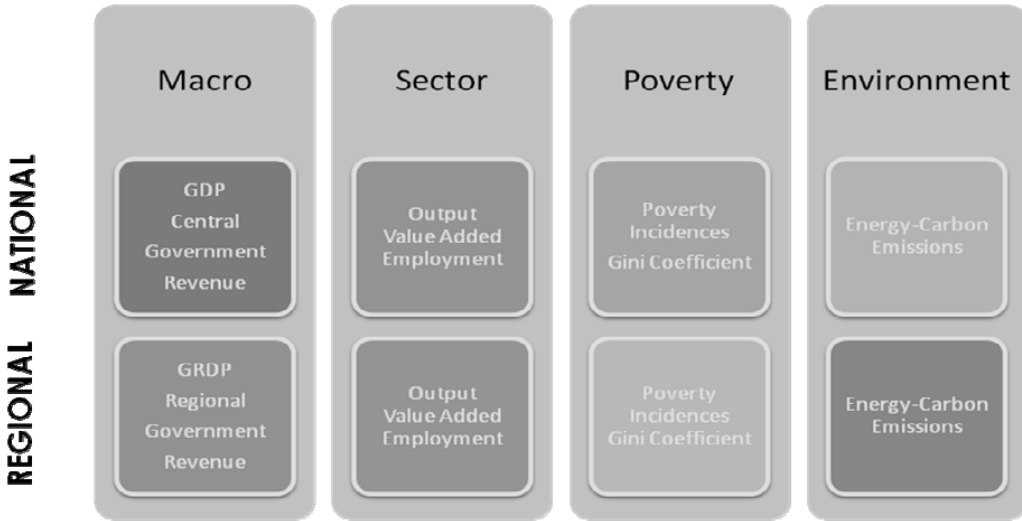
Macro

Sector

Poverty

Environment

NATIONAL

GDP
Central
Government
Revenue

Output
Value Added
Employment

Poverty
Incidences
Gini Coefficient

Energy-Carbon
Emissions

REGIONAL

GRDP
Regional
Government
Revenue

Output
Value Added
Employment

Poverty
Incidences
Gini Coefficient

Energy-Carbon
Emissions